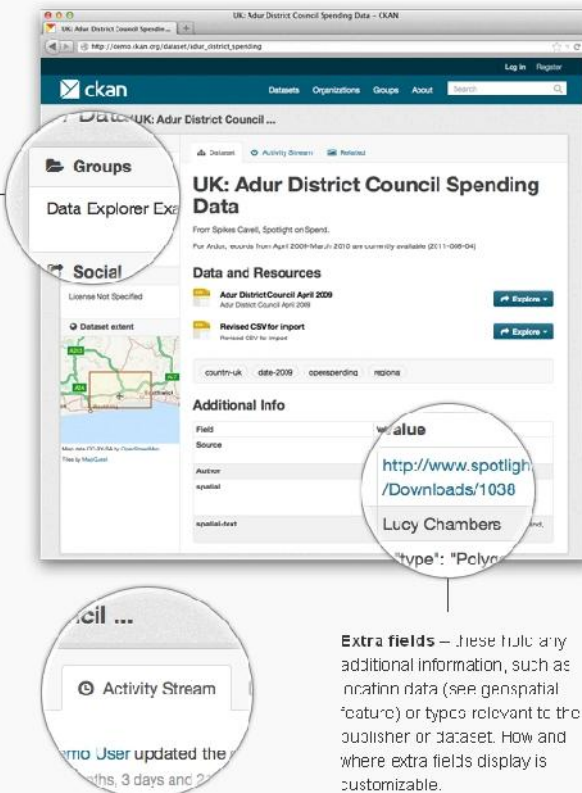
UK: Adur District Council Spending Data – CKAN

UK: Adur District Council Spendin... +

http://demo.ckan.org/dataset/adur_district_spending

Log in Register

ckan

Datasets Organizations Groups About Search

Datas UK: Adur District Council ...

Groups

Data Explorer Exa

Social

License Not Specified

Dataset extent

Dataset Activity Stream Related

UK: Adur District Council Spending Data

From Spikes Cavell, Spotlight on Spend.

For Adur, records from April 2009-March 2010 are currently available (2011-066-04)

Data and Resources

Adur DistrictCouncil April 2009
Adur District Council April 2009

Explore

Revised CSV for import
Revised CSV for import

Explore

country-uk date-2009 openspending regions

Additional Info

| Field | Value |
|---|---|
| Source | http://www.spotligh /Downloads/1038 |
| Author | Lucy Chambers |
| spatial | "type": "Polyg |
| spatial-text | |

Map data CC-BY-SA by OpenStreetMap
Tiles by MapQuest

cil ...

Activity Stream

emo User updated the
nths, 3 days and 2

Extra fields – these hold any additional information, such as location data (see geospatial feature) or types relevant to the publisher or dataset. How and where extra fields display is customizable.